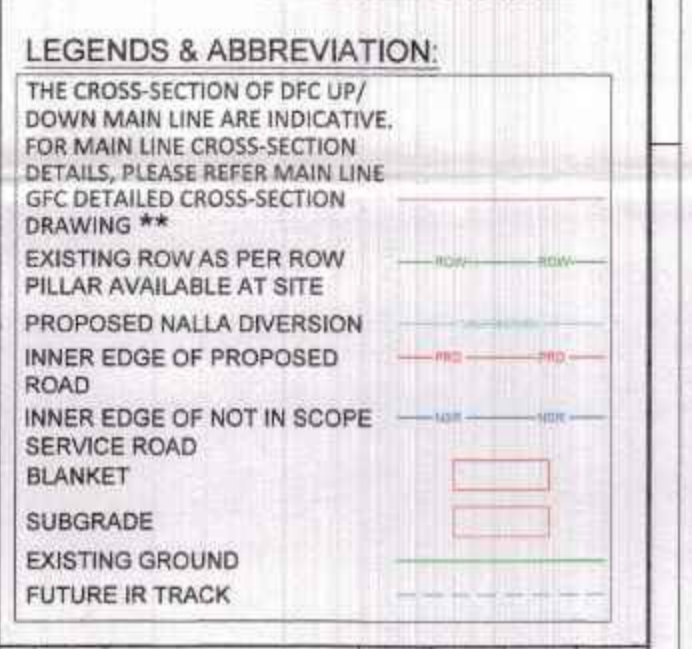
LEGENDS & ABBREVIATION:

| | |
|---|---|
| THE CROSS-SECTION OF DFC UP/ DOWN MAIN LINE ARE INDICATIVE. FOR MAIN LINE CROSS-SECTION DETAILS, PLEASE REFER MAIN LINE GFC DETAILED CROSS-SECTION DRAWING ** | |
| EXISTING ROW AS PER ROW PILLAR AVAILABLE AT SITE | ROW ROW |
| PROPOSED NALLA DIVERSION | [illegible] |
| INNER EDGE OF PROPOSED ROAD | PRD PRD |
| INNER EDGE OF NOT IN SCOPE SERVICE ROAD | NSR NSR |
| BLANKET | |
| SUBGRADE | |
| EXISTING GROUND | |
| FUTURE IR TRACK | |